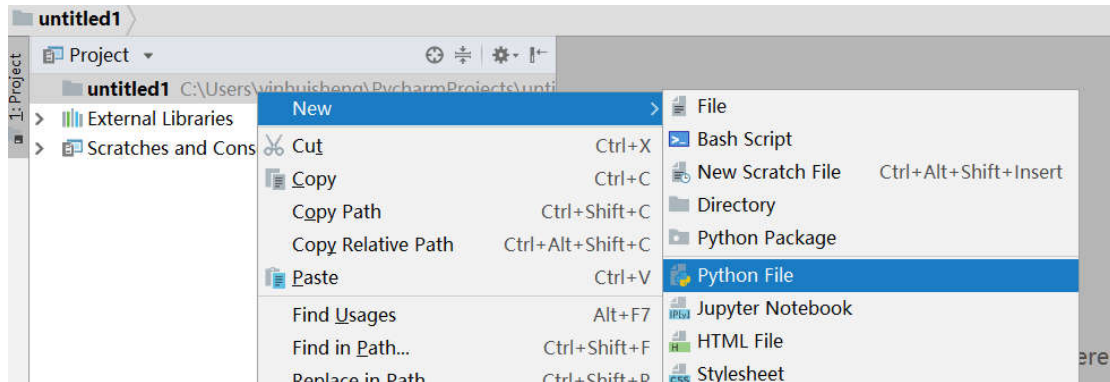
untitled1

1: Project

Project

untitled1 C:\Users\yinhuisheng\PycharmProjects\unti

External Libraries

Scratches and Cons

New

Cut Ctrl+X

Copy Ctrl+C

Copy Path Ctrl+Shift+C

Copy Relative Path Ctrl+Alt+Shift+C

Paste Ctrl+V

Find Usages Alt+F7

Find in Path... Ctrl+Shift+F

Replace in Path Ctrl+Shift+R

File

Bash Script

New Scratch File Ctrl+Alt+Shift+Insert

Directory

Python Package

Python File

Jupyter Notebook

HTML File

Stylesheet

ere